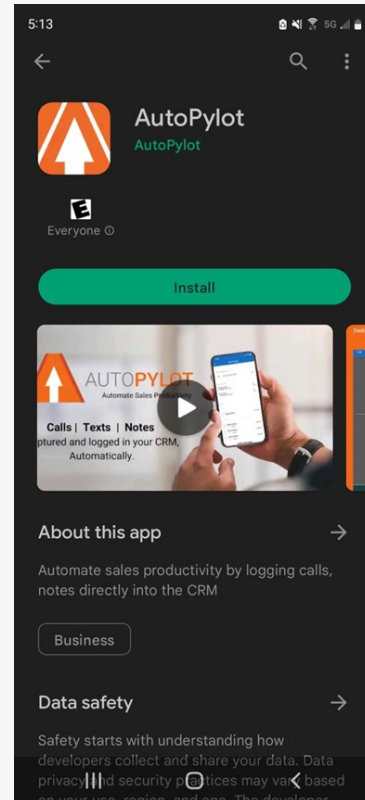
5:13

AutoPylot
AutoPylot

E
Everyone ⓘ

Install

AUTOPYLOT
Automate Sales Productivity
Calls | Texts | Notes
ptured and logged in your CRM, Automatically.

About this app

Automate sales productivity by logging calls, notes directly into the CRM

Business

Data safety

Safety starts with understanding how developers collect and share your data. Data privacy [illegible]d security pra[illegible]ctices may va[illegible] based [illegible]